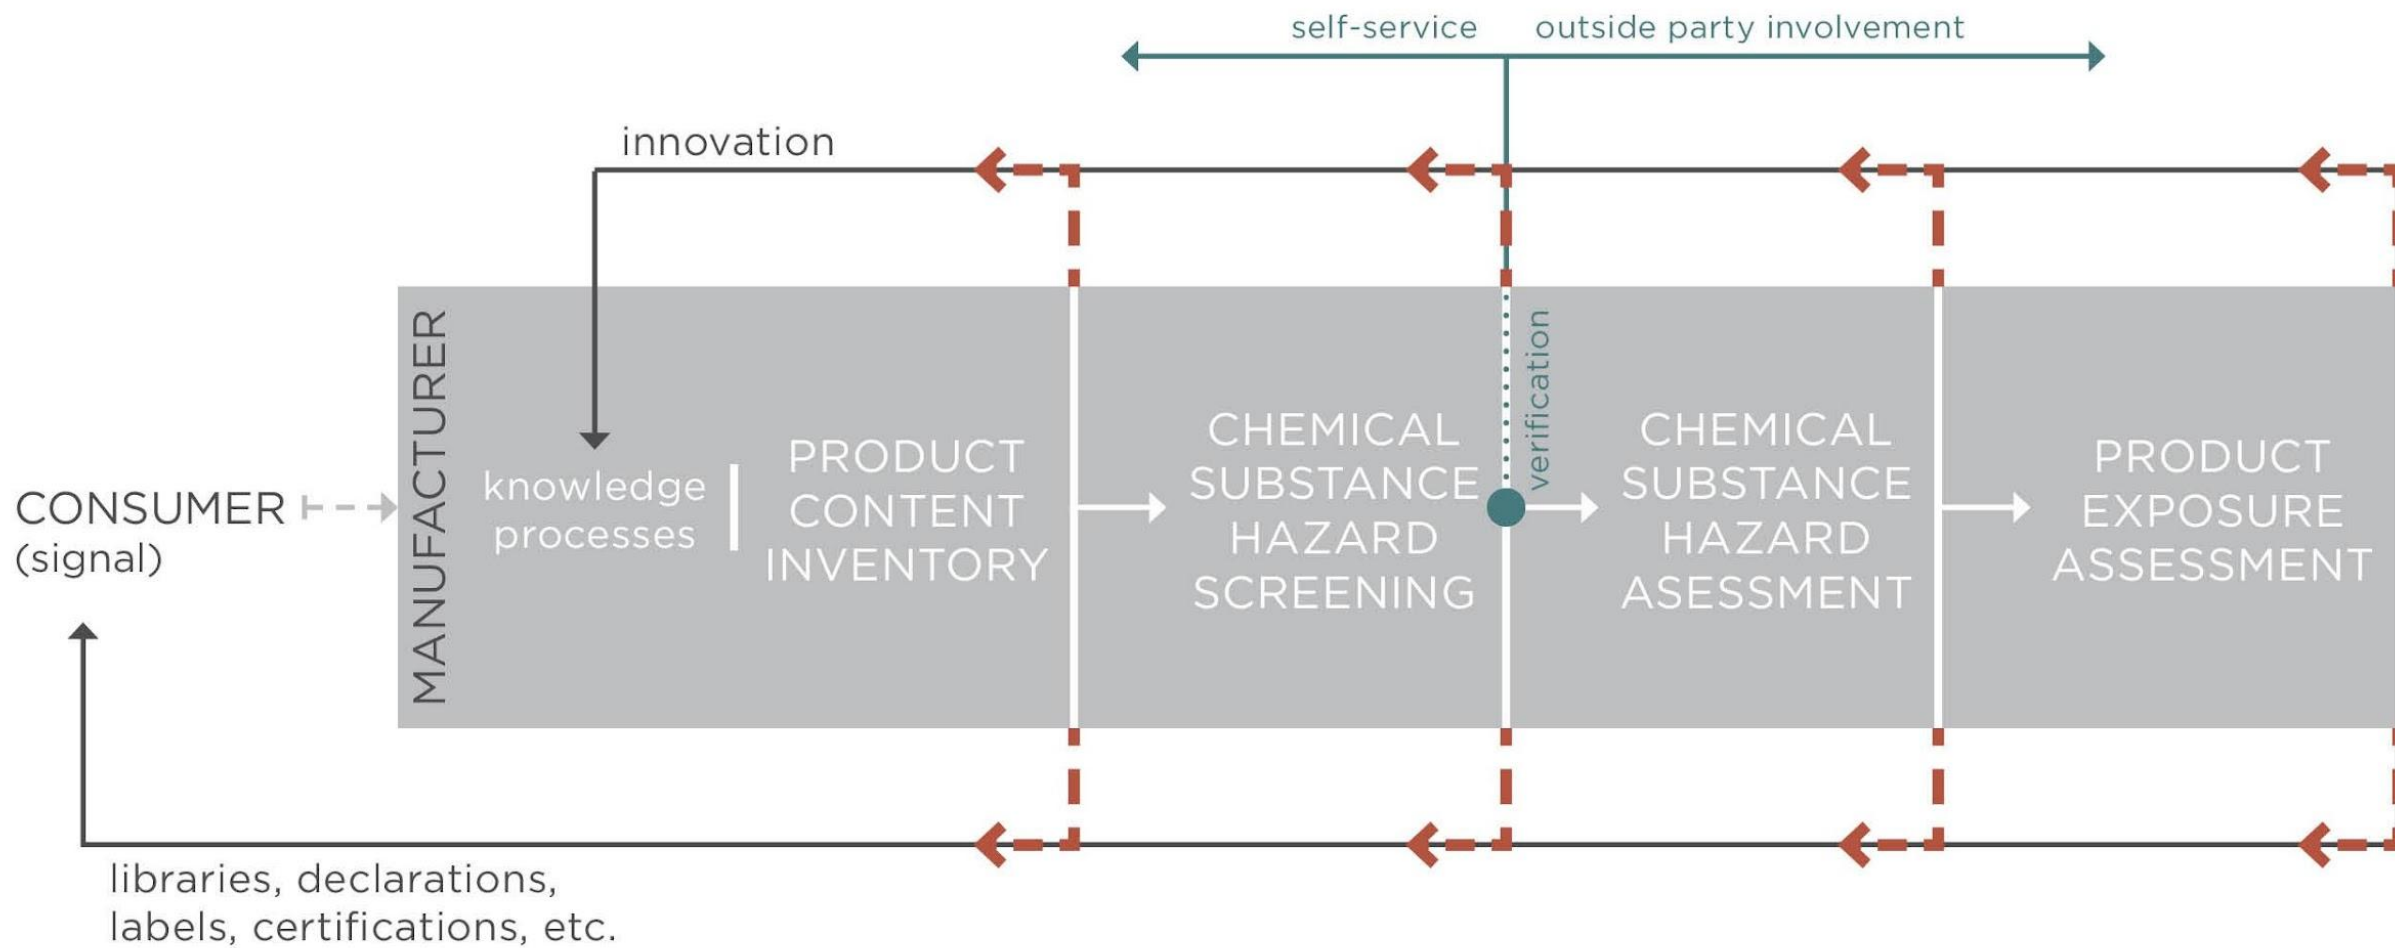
self-service outside party involvement

innovation

MANUFACTURER

knowledge processes

PRODUCT CONTENT INVENTORY

CHEMICAL SUBSTANCE HAZARD SCREENING

verification

CHEMICAL SUBSTANCE HAZARD ASESSMENT

PRODUCT EXPOSURE ASSESSMENT

CONSUMER (signal)

libraries, declarations, labels, certifications, etc.